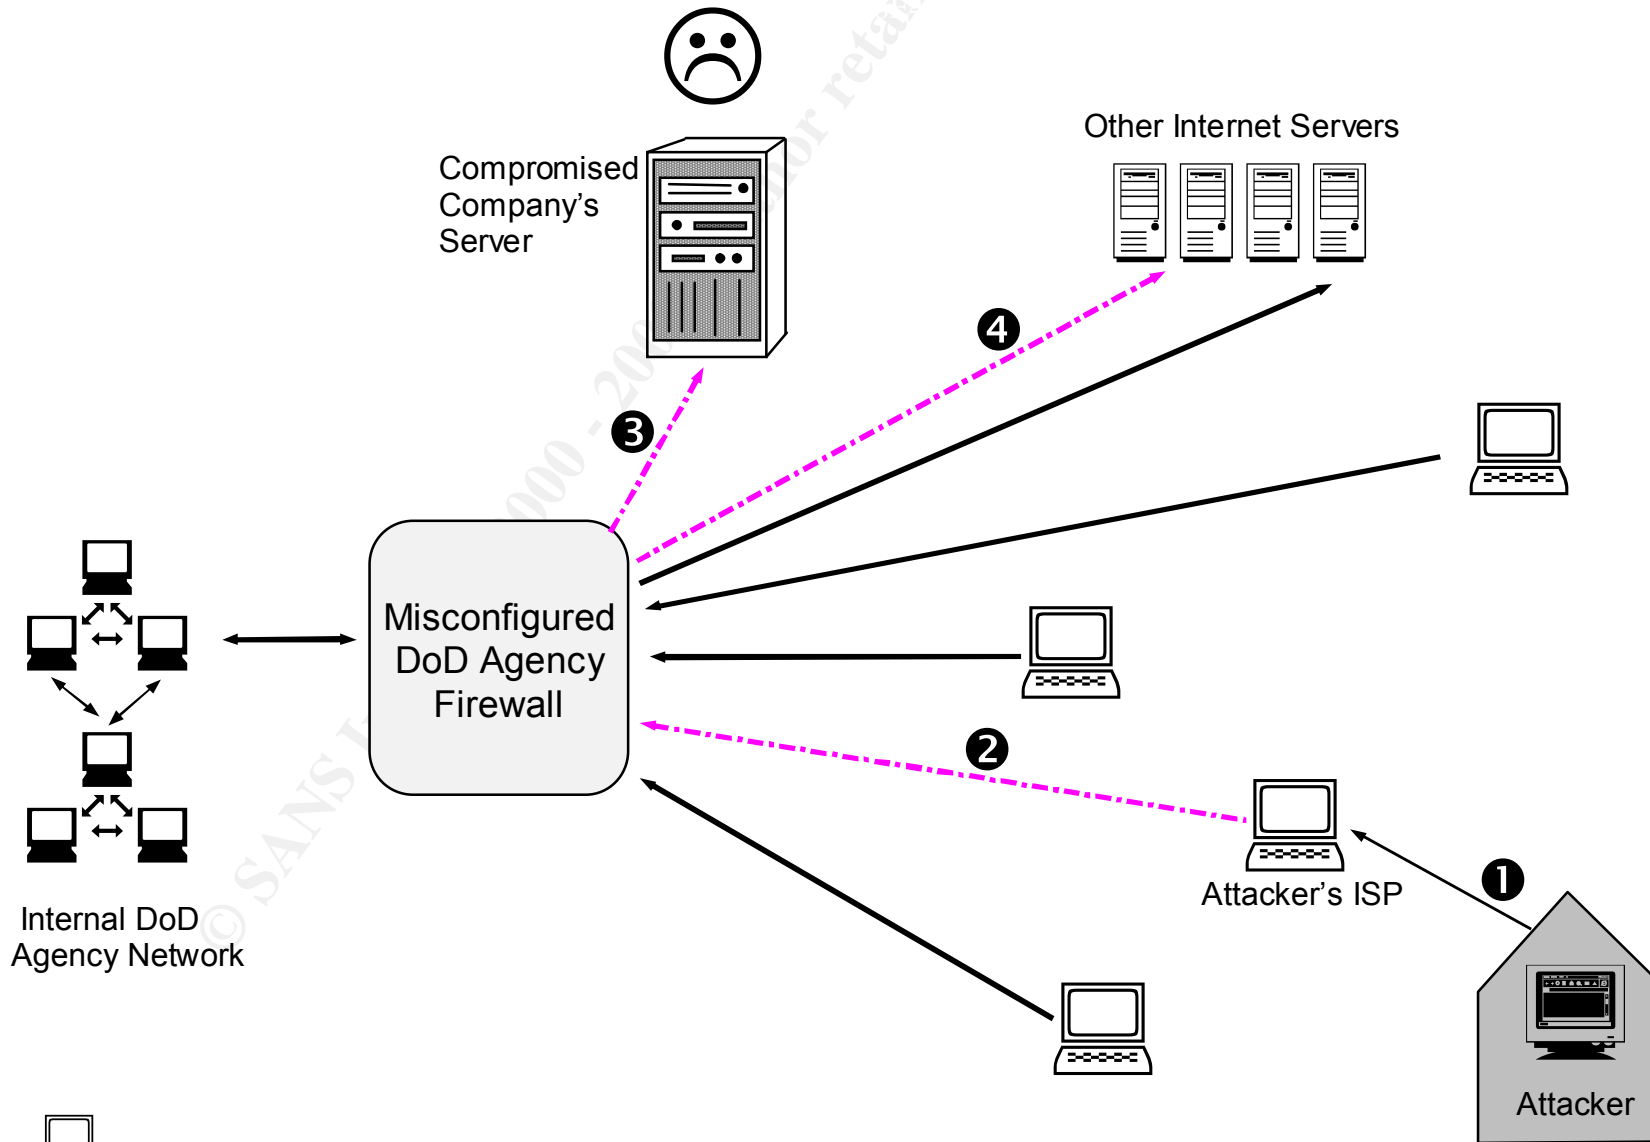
Other Internet Servers

Compromised Company's Server

❹

❸

Misconfigured DoD Agency Firewall

❷

❶

Attacker's ISP

Internal DoD Agency Network

Attacker

© SANS Institute 2000 - 2005, Author retains full rights.